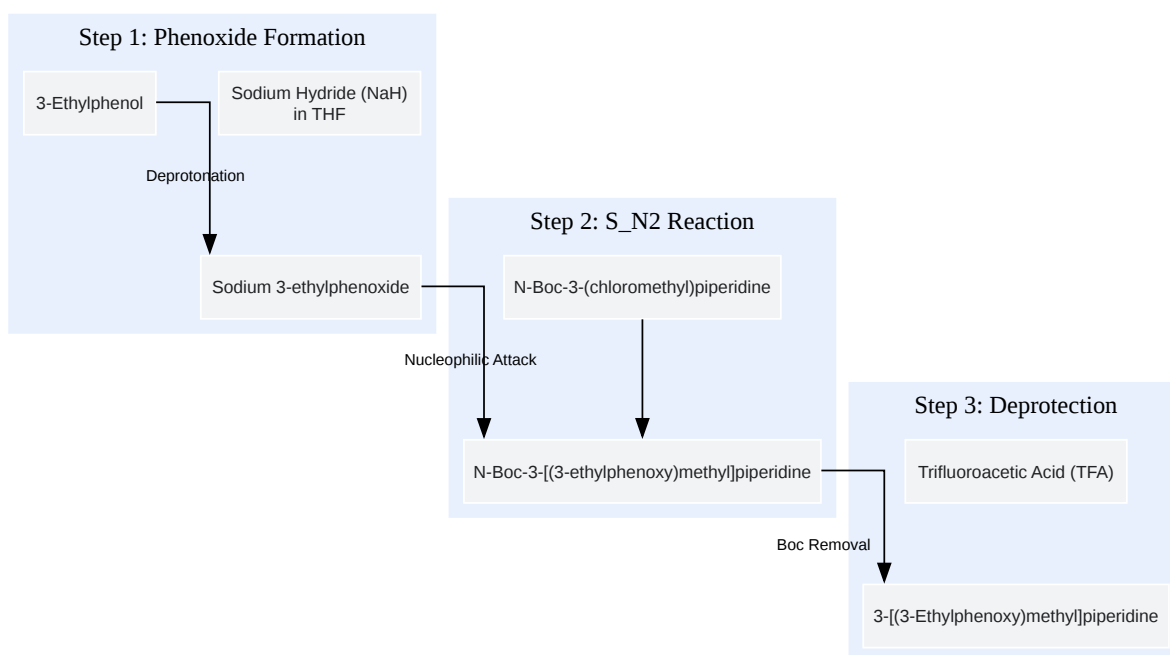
Step 1: Phenoxide Formation

3-Ethylphenol

Sodium Hydride (NaH) in THF

Deprotonation

Sodium 3-ethylphenoxide

Step 2: S_N2 Reaction

N-Boc-3-(chloromethyl)piperidine

Nucleophilic Attack

N-Boc-3-[(3-ethylphenoxy)methyl]piperidine

Step 3: Deprotection

Trifluoroacetic Acid (TFA)

Boc Removal

3-[(3-Ethylphenoxy)methyl]piperidine